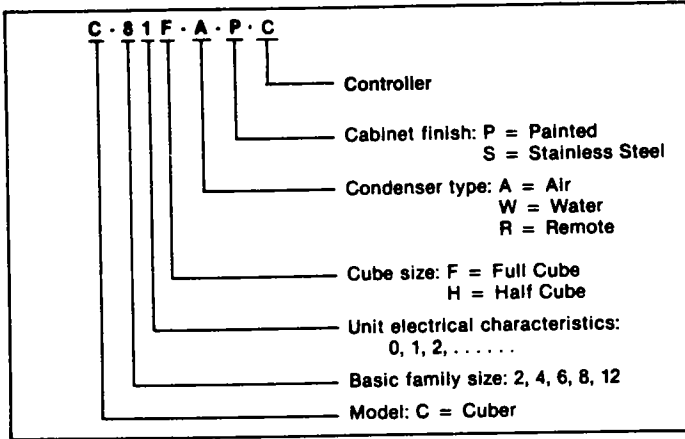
C · 8 1 F · A · P · C

Controller

Cabinet finish: P = Painted
S = Stainless Steel

Condenser type: A = Air
W = Water
R = Remote

Cube size: F = Full Cube
H = Half Cube

Unit electrical characteristics:
0, 1, 2, . . . . . .

Basic family size: 2, 4, 6, 8, 12

Model: C = Cuber